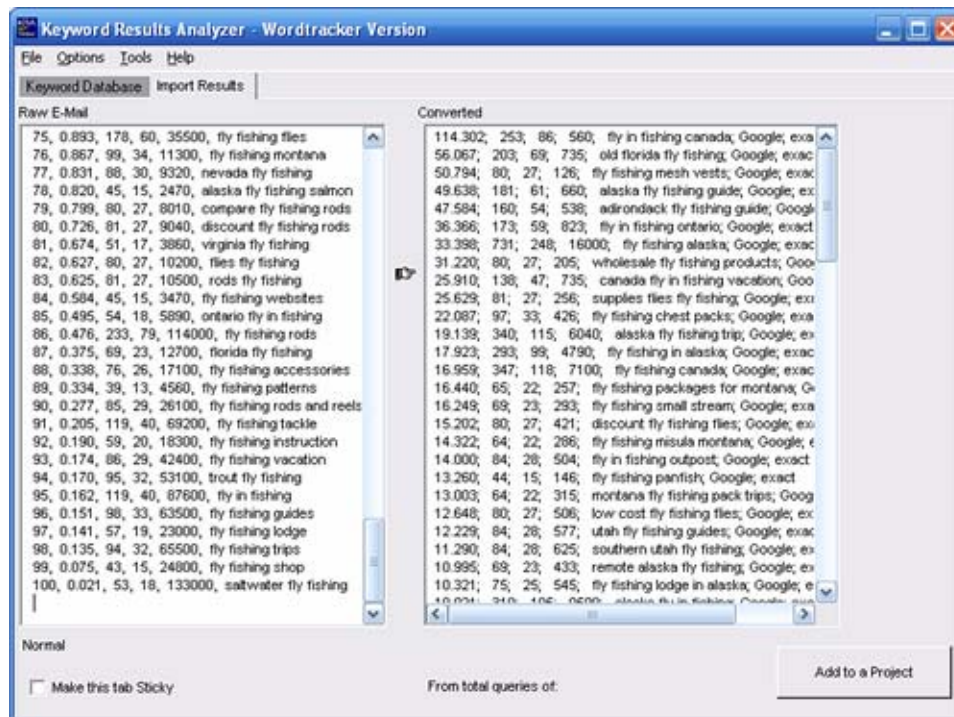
Keyword Results Analyzer - Wordtracker Version

File Options Tools Help

Keyword Database | Import Results

Raw E-Mail

75, 0.893, 178, 60, 35500, fly fishing flies
76, 0.867, 99, 34, 11300, fly fishing montana
77, 0.831, 88, 30, 9320, nevada fly fishing
78, 0.820, 45, 15, 2470, alaska fly fishing salmon
79, 0.799, 80, 27, 8010, compare fly fishing rods
80, 0.726, 81, 27, 9040, discount fly fishing rods
81, 0.674, 51, 17, 3860, virginia fly fishing
82, 0.627, 80, 27, 10200, flies fly fishing
83, 0.625, 81, 27, 10500, rods fly fishing
84, 0.584, 45, 15, 3470, fly fishing websites
85, 0.495, 54, 18, 5890, ontario fly in fishing
86, 0.476, 233, 79, 114000, fly fishing rods
87, 0.375, 69, 23, 12700, florida fly fishing
88, 0.338, 76, 26, 17100, fly fishing accessories
89, 0.334, 39, 13, 4560, fly fishing patterns
90, 0.277, 85, 29, 26100, fly fishing rods and reels
91, 0.205, 119, 40, 69200, fly fishing tackle
92, 0.190, 59, 20, 18300, fly fishing instruction
93, 0.174, 86, 29, 42400, fly fishing vacation
94, 0.170, 95, 32, 53100, trout fly fishing
95, 0.162, 119, 40, 87600, fly in fishing
96, 0.151, 98, 33, 63500, fly fishing guides
97, 0.141, 57, 19, 23000, fly fishing lodge
98, 0.135, 94, 32, 65500, fly fishing trips
99, 0.075, 43, 15, 24800, fly fishing shop
100, 0.021, 53, 18, 133000, saltwater fly fishing

Converted

114.302; 253; 86; 560; fly in fishing canada; Google; exa
56.067; 203; 69; 735; old florida fly fishing; Google; exac
50.794; 80; 27; 126; fly fishing mesh vests; Google; exac
49.638; 181; 61; 660; alaska fly fishing guide; Google; ex
47.584; 160; 54; 538; adirondack fly fishing guide; Googl
36.366; 173; 59; 823; fly in fishing ontario; Google; exact
33.398; 731; 248; 16000; fly fishing alaska; Google; exac
31.220; 80; 27; 205; wholesale fly fishing products; Goo
25.910; 138; 47; 735; canada fly in fishing vacation; Goo
25.629; 81; 27; 256; supplies flies fly fishing; Google; ex
22.087; 97; 33; 426; fly fishing chest packs; Google; exa
19.139; 340; 115; 6040; alaska fly fishing trip; Google; ex
17.923; 293; 99; 4790; fly fishing in alaska; Google; exac
16.959; 347; 118; 7100; fly fishing canada; Google; exac
16.440; 65; 22; 257; fly fishing packages for montana; G
16.249; 69; 23; 293; fly fishing small stream; Google; exa
15.202; 80; 27; 421; discount fly fishing flies; Google; ex
14.322; 64; 22; 286; fly fishing misula montana; Google; e
14.000; 84; 28; 504; fly in fishing outpost; Google; exact
13.260; 44; 15; 146; fly fishing panfish; Google; exact
13.003; 64; 22; 315; montana fly fishing pack trips; Goog
12.648; 80; 27; 506; low cost fly fishing flies; Google; ex
12.229; 84; 28; 577; utah fly fishing guides; Google; exac
11.290; 84; 28; 625; southern utah fly fishing; Google; ex
10.995; 69; 23; 433; remote alaska fly fishing; Google; ex
10.321; 75; 25; 545; fly fishing lodge in alaska; Google; e
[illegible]

Normal

Make this tab Sticky

From total queries of:

Add to a Project